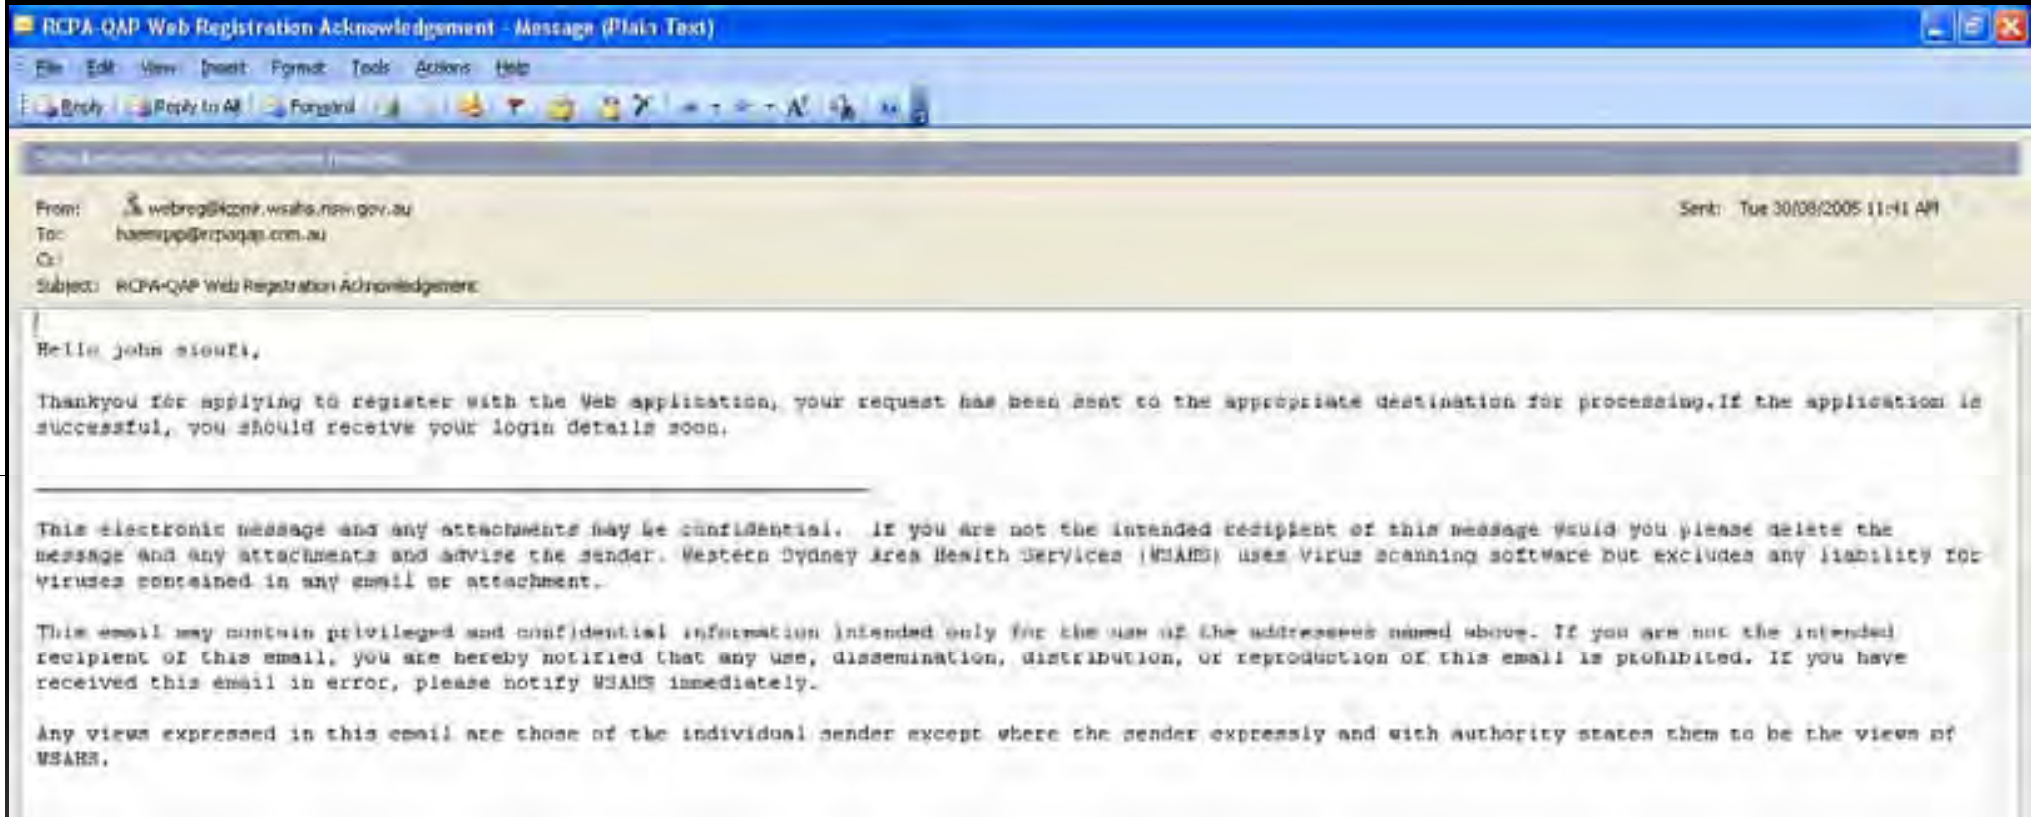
RCPA-QAP Web Registration Acknowledgement - Message (Plain Text)

File Edit View Insert Format Tools Actions Help

Reply Reply to All Forward

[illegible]

From: webreg@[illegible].wsahs.nsw.gov.au
To: haemppp@rcpaqap.com.au
Cc:
Subject: RCPA-QAP Web Registration Acknowledgement

Sent: Tue 30/08/2005 11:41 AM

Hello john sioufi,

Thankyou for applying to register with the Web application, your request has been sent to the appropriate destination for processing.If the application is successful, you should receive your login details soon.

This electronic message and any attachments may be confidential. If you are not the intended recipient of this message would you please delete the message and any attachments and advise the sender. Western Sydney Area Health Services (WSAHS) uses virus scanning software but excludes any liability for viruses contained in any email or attachment.

This email may contain privileged and confidential information intended only for the use of the addressees named above. If you are not the intended recipient of this email, you are hereby notified that any use, dissemination, distribution, or reproduction of this email is prohibited. If you have received this email in error, please notify WSAHS immediately.

Any views expressed in this email are those of the individual sender except where the sender expressly and with authority states them to be the views of WSAHS.